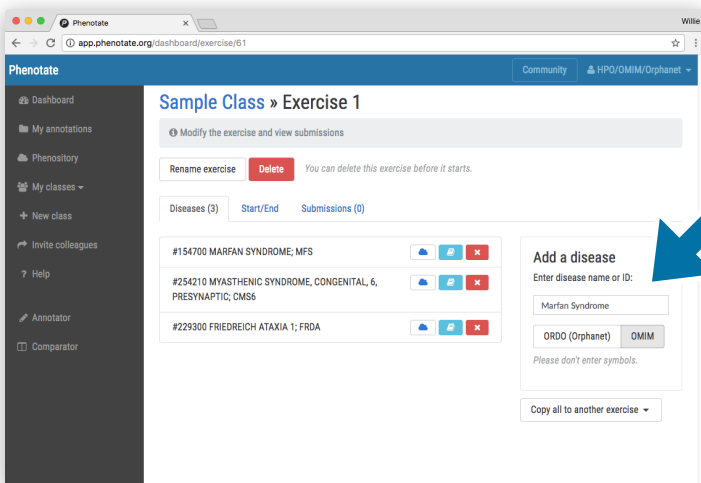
Phenotate

Willie

app.phenotate.org/dashboard/exercise/61

Phenotate

Community

HPO/OMIM/Orphanet

Dashboard

My annotations

Phenository

My classes

New class

Invite colleagues

? Help

Annotator

Comparator

Sample Class » Exercise 1

Modify the exercise and view submissions

Rename exercise

Delete

You can delete this exercise before it starts.

Diseases (3)

Start/End

Submissions (0)

#154700 MARFAN SYNDROME; MFS

#254210 MYASTHENIC SYNDROME, CONGENITAL, 6, PRESYNAPTIC; CMS6

#229300 FRIEDREICH ATAXIA 1; FRDA

Add a disease

Enter disease name or ID:

Marfan Syndrome

ORDO (Orphanet)

OMIM

Please don't enter symbols.

Copy all to another exercise